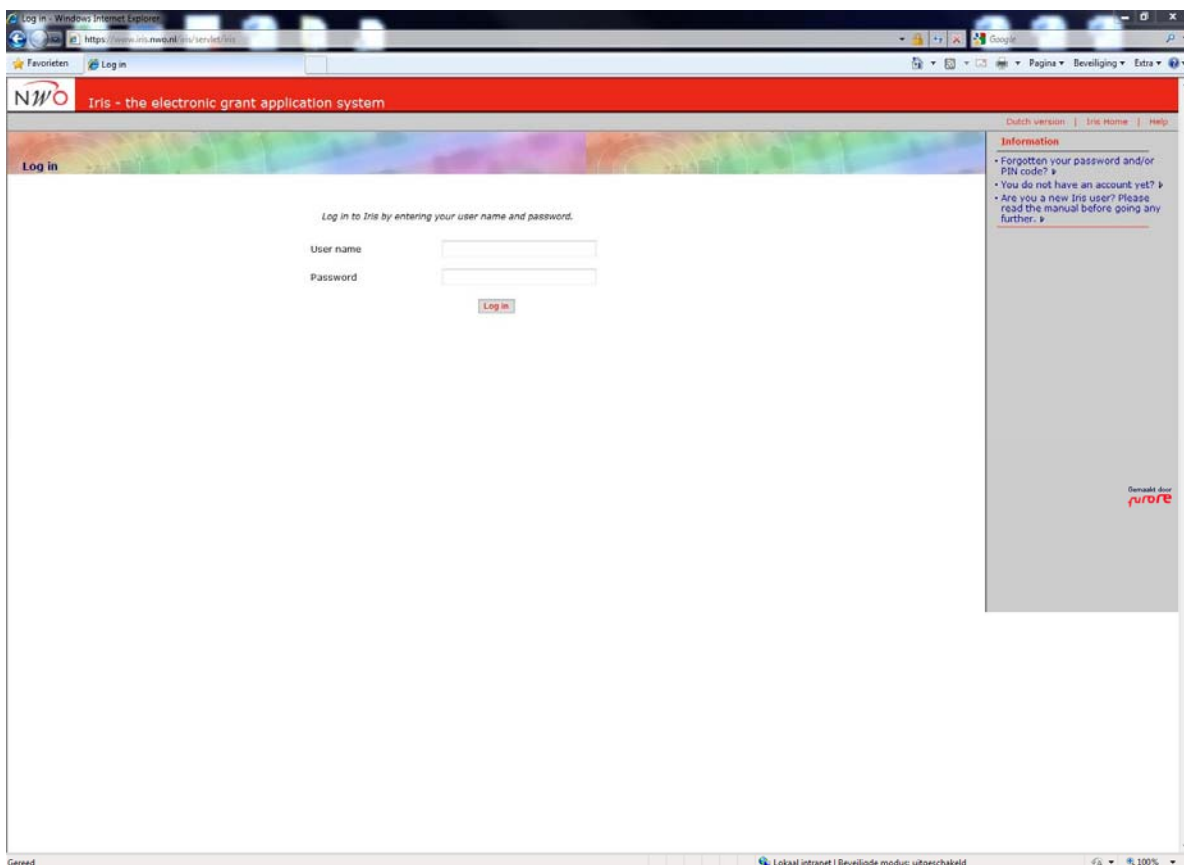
Log in - Windows Internet Explorer
https://www.iris.nwo.nl/iris/servlet/iris
Google
Favorieten
Log in
Pagina ▾ Beveiliging ▾ Extra ▾

NWO
Iris - the electronic grant application system

Dutch version | Iris Home | Help

Log in

Information
• Forgotten your password and/or PIN code?
• You do not have an account yet?
• Are you a new Iris user? Please read the manual before going any further.

Log in to Iris by entering your user name and password.

User name
Password
Log in

Gemaakt door
furore

Gereed
Lokaal intranet | Beveiligde modus: uitgeschakeld
100%